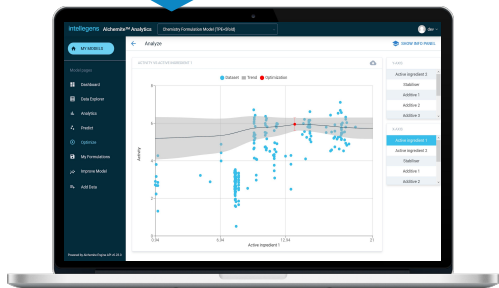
intellegens Alchemite™ Analytics

Chemistry Formulation Model [TP0-89eb8]

Dev

MY MODELS

Model pages

Dashboard

Data Explorer

Analytics

Predict

Optimize

My Formulations

Improve Model

Add Data

Powered by Alchemite Engine API v0.28.0

Analyze

SHOW INFO PANEL

ACTIVITY VS ACTIVE INGREDIENT 1

Dataset Trend Optimization

8

6

4

2

0

Activity

0.34

6.34

12.34

21

Active Ingredient 1

Y AXIS

Active Ingredient 2

Stabiliser

Additive 1

Additive 2

Additive 3

X AXIS

Active Ingredient 1

Active Ingredient 2

Stabiliser

Additive 1

Additive 2